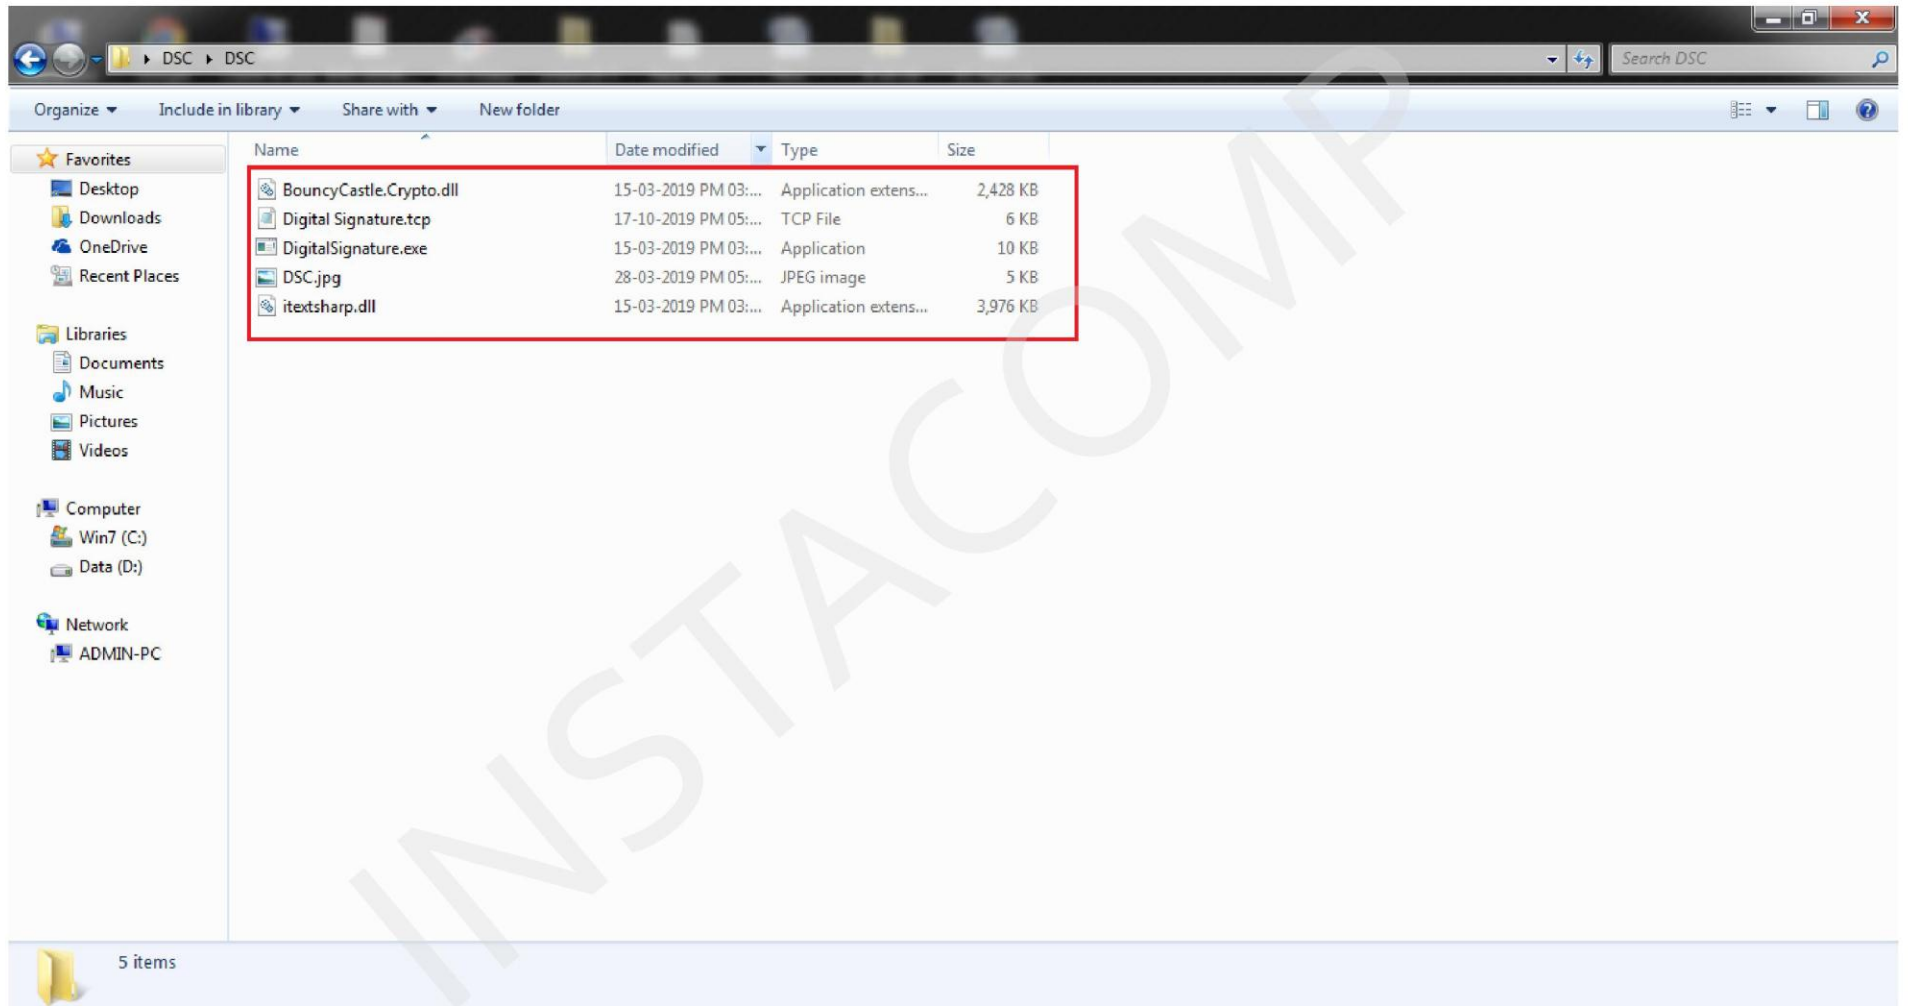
DSC ▸ DSC

Search DSC

Organize ▾ Include in library ▾ Share with ▾ New folder

Favorites
Desktop
Downloads
OneDrive
Recent Places

Libraries
Documents
Music
Pictures
Videos

Computer
Win7 (C:)
Data (D:)

Network
ADMIN-PC

| Name | Date modified | Type | Size |
|---|---|---|---|
| BouncyCastle.Crypto.dll | 15-03-2019 PM 03:... | Application extens... | 2,428 KB |
| Digital Signature.tcp | 17-10-2019 PM 05:... | TCP File | 6 KB |
| DigitalSignature.exe | 15-03-2019 PM 03:... | Application | 10 KB |
| DSC.jpg | 28-03-2019 PM 05:... | JPEG image | 5 KB |
| itextsharp.dll | 15-03-2019 PM 03:... | Application extens... | 3,976 KB |

INSTACOMP

5 items